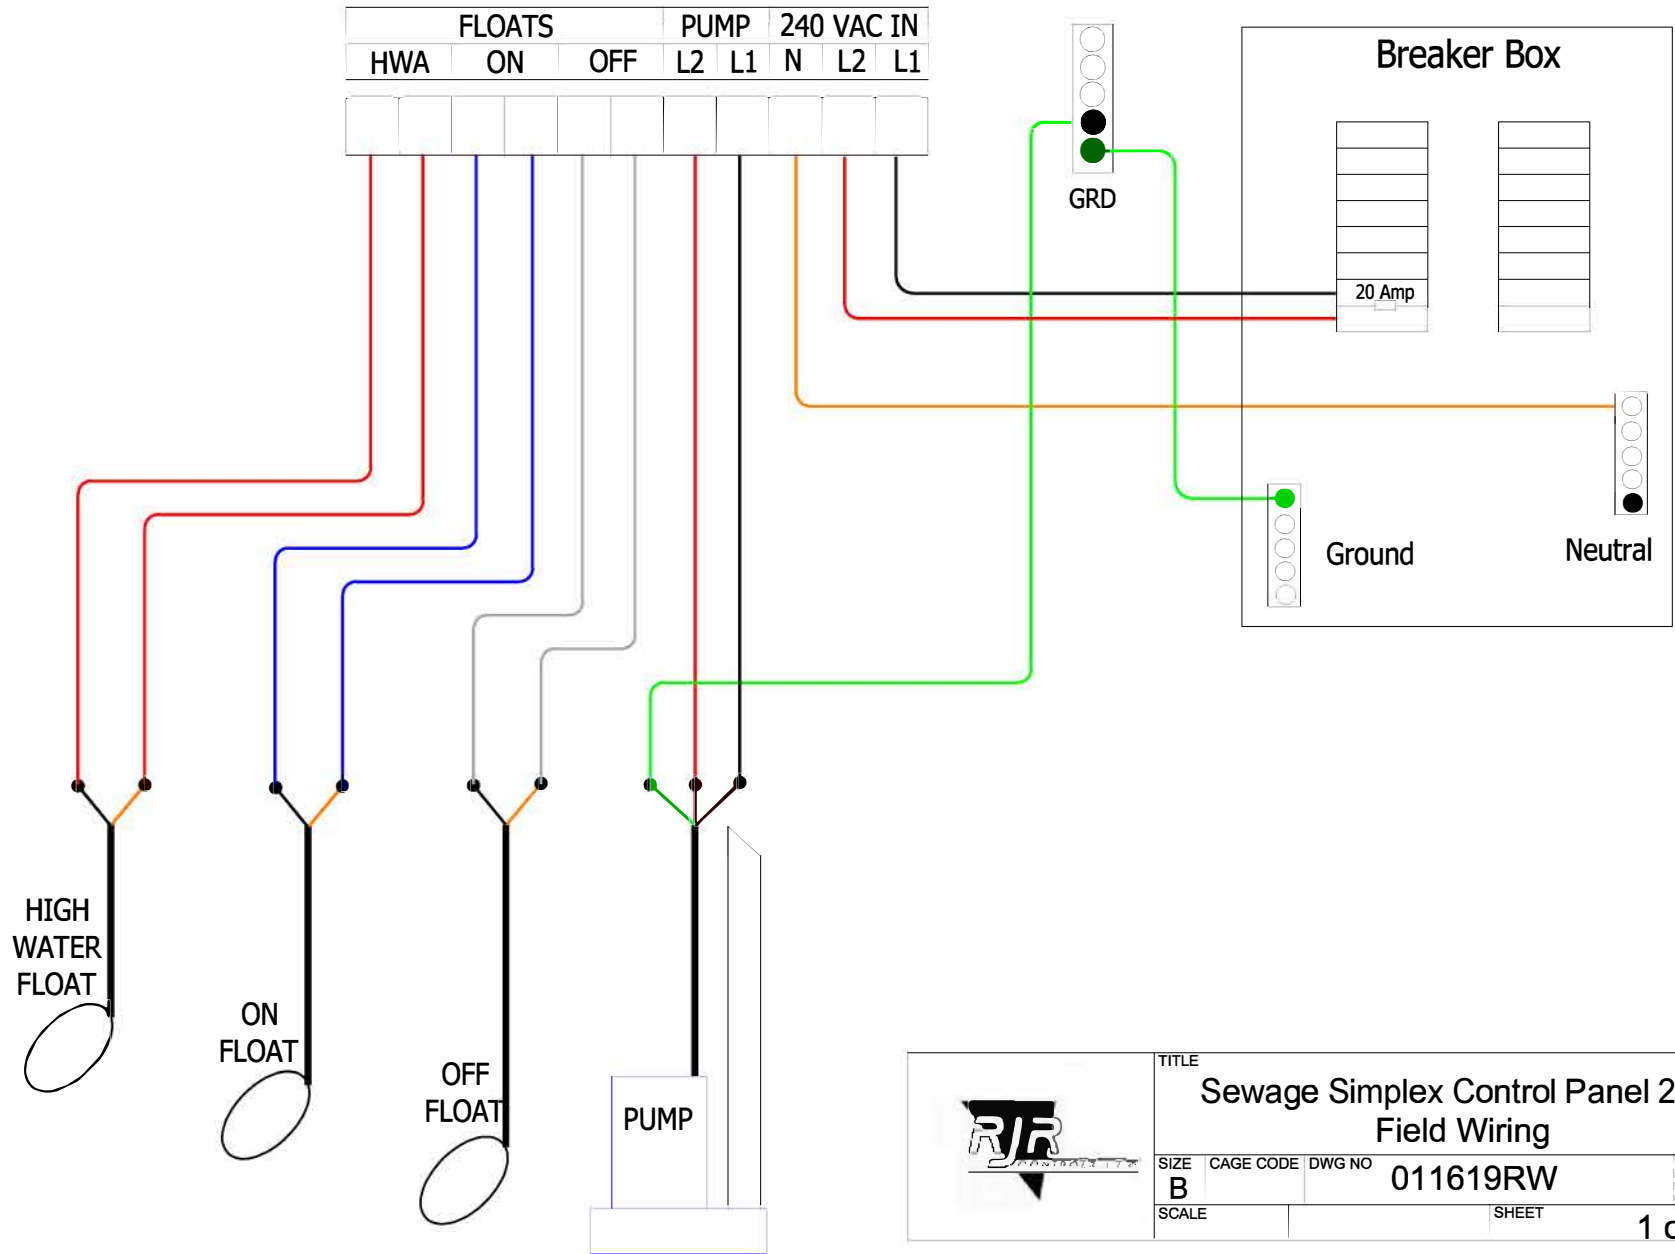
| FLOATS | | | PUMP | | 240 VAC IN | | |
|---|---|---|---|---|---|---|---|
| HWA | ON | OFF | L2 | L1 | N | L2 | L1 |

GRD

Breaker Box

20 Amp

Ground

Neutral

HIGH WATER FLOAT

ON FLOAT

OFF FLOAT

PUMP

RJR

TITLE
Sewage Simplex Control Panel 2
Field Wiring

SIZE
B

CAGE CODE

DWG NO
011619RW

SCALE

SHEET
1 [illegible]